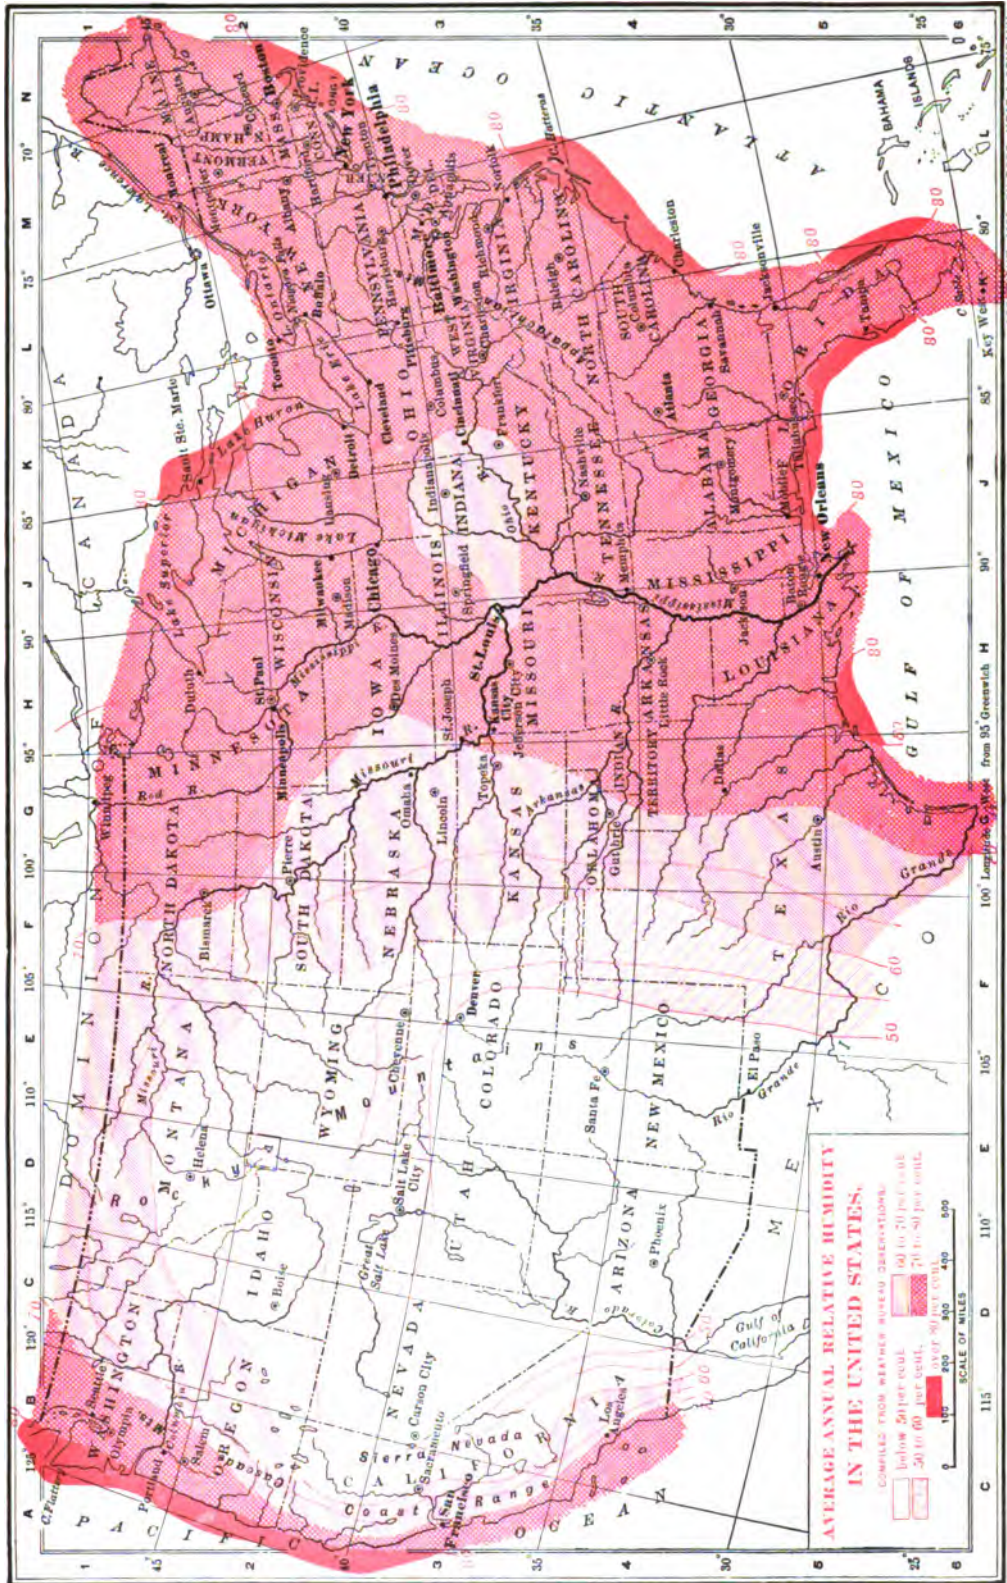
AVERAGE ANNUAL RELATIVE HUMIDITY
IN THE UNITED STATES.
COMPILED FROM WEATHER BUREAU OBSERVATIONS.
below 50 per cent.
50 to 60 per cent.
60 to 70 per cent.
70 to 80 per cent.
over 80 per cent.
SCALE OF MILES
0 100 200 300 400 500

D O M I N I O N   O F   C A N A D A
P A C I F I C   O C E A N
A T L A N T I C   O C E A N
G U L F   O F   M E X I C O
M E X I C O
BAHAMA ISLANDS
Gulf of California

WASHINGTON
OREGON
CALIFORNIA
NEVADA
IDAHO
MONTANA
WYOMING
UTAH
ARIZONA
COLORADO
NEW MEXICO
NORTH DAKOTA
SOUTH DAKOTA
NEBRASKA
KANSAS
OKLAHOMA
INDIAN TERRITORY
TEXAS
MINNESOTA
IOWA
MISSOURI
ARKANSAS
LOUISIANA
WISCONSIN
ILLINOIS
MICHIGAN
INDIANA
OHIO
KENTUCKY
TENNESSEE
MISSISSIPPI
ALABAMA
GEORGIA
FLORIDA
SOUTH CAROLINA
NORTH CAROLINA
VIRGINIA
WEST VIRGINIA
PENNSYLVANIA
NEW YORK
MAINE
VERMONT
N. HAMP.
MASS.
CONN.
R.I.
N.J.
DEL.
MD.

Seattle
Olympia
Portland
Salem
Boise
Helena
Sacramento
San Francisco
Carson City
Los Angeles
Salt Lake City
Great Salt Lake
Phoenix
Santa Fe
El Paso
Cheyenne
Denver
Bismarck
Pierre
Omaha
Lincoln
Topeka
Guthrie
Austin
Dallas
Winnipeg
Duluth
St. Paul
Minneapolis
Des Moines
St. Joseph
Kansas City
Jefferson City
St. Louis
Springfield
Milwaukee
Madison
Chicago
Indianapolis
Lansing
Detroit
Cleveland
Columbus
Cincinnati
Frankfort
Nashville
Memphis
Little Rock
Jackson
Baton Rouge
New Orleans
Montgomery
Atlanta
Tallahassee
Savannah
Jacksonville
Tampa
Key West
C. Sable
Charleston
Columbia
Raleigh
Richmond
Norfolk
Washington
Baltimore
Annapolis
Dover
Philadelphia
Harrisburg
Pittsburg
Buffalo
Albany
Hartford
New York
Boston
Providence
Concord
Augusta
Montpelier
Montreal
Ottawa
Toronto
Sault Ste. Marie
Charleston
C. Hatteras
Trenton

Lake Superior
Lake Michigan
Lake Huron
Lake Erie
Lake Ontario
Mississippi
Missouri
Arkansas
Ohio
Red R.
Rio Grande
Colorado R.
Columbia R.
Cascade Range
Coast Range
Sierra Nevada
Rocky Mts.

80  70  60  50

125°  120°  115°  110°  105°  100°  95°  90°  85°  80°  75°  70°
45°  40°  35°  30°  25°
Longitude West from 95° Greenwich
A B C D E F G H J K L M N
1 2 3 4 5 6